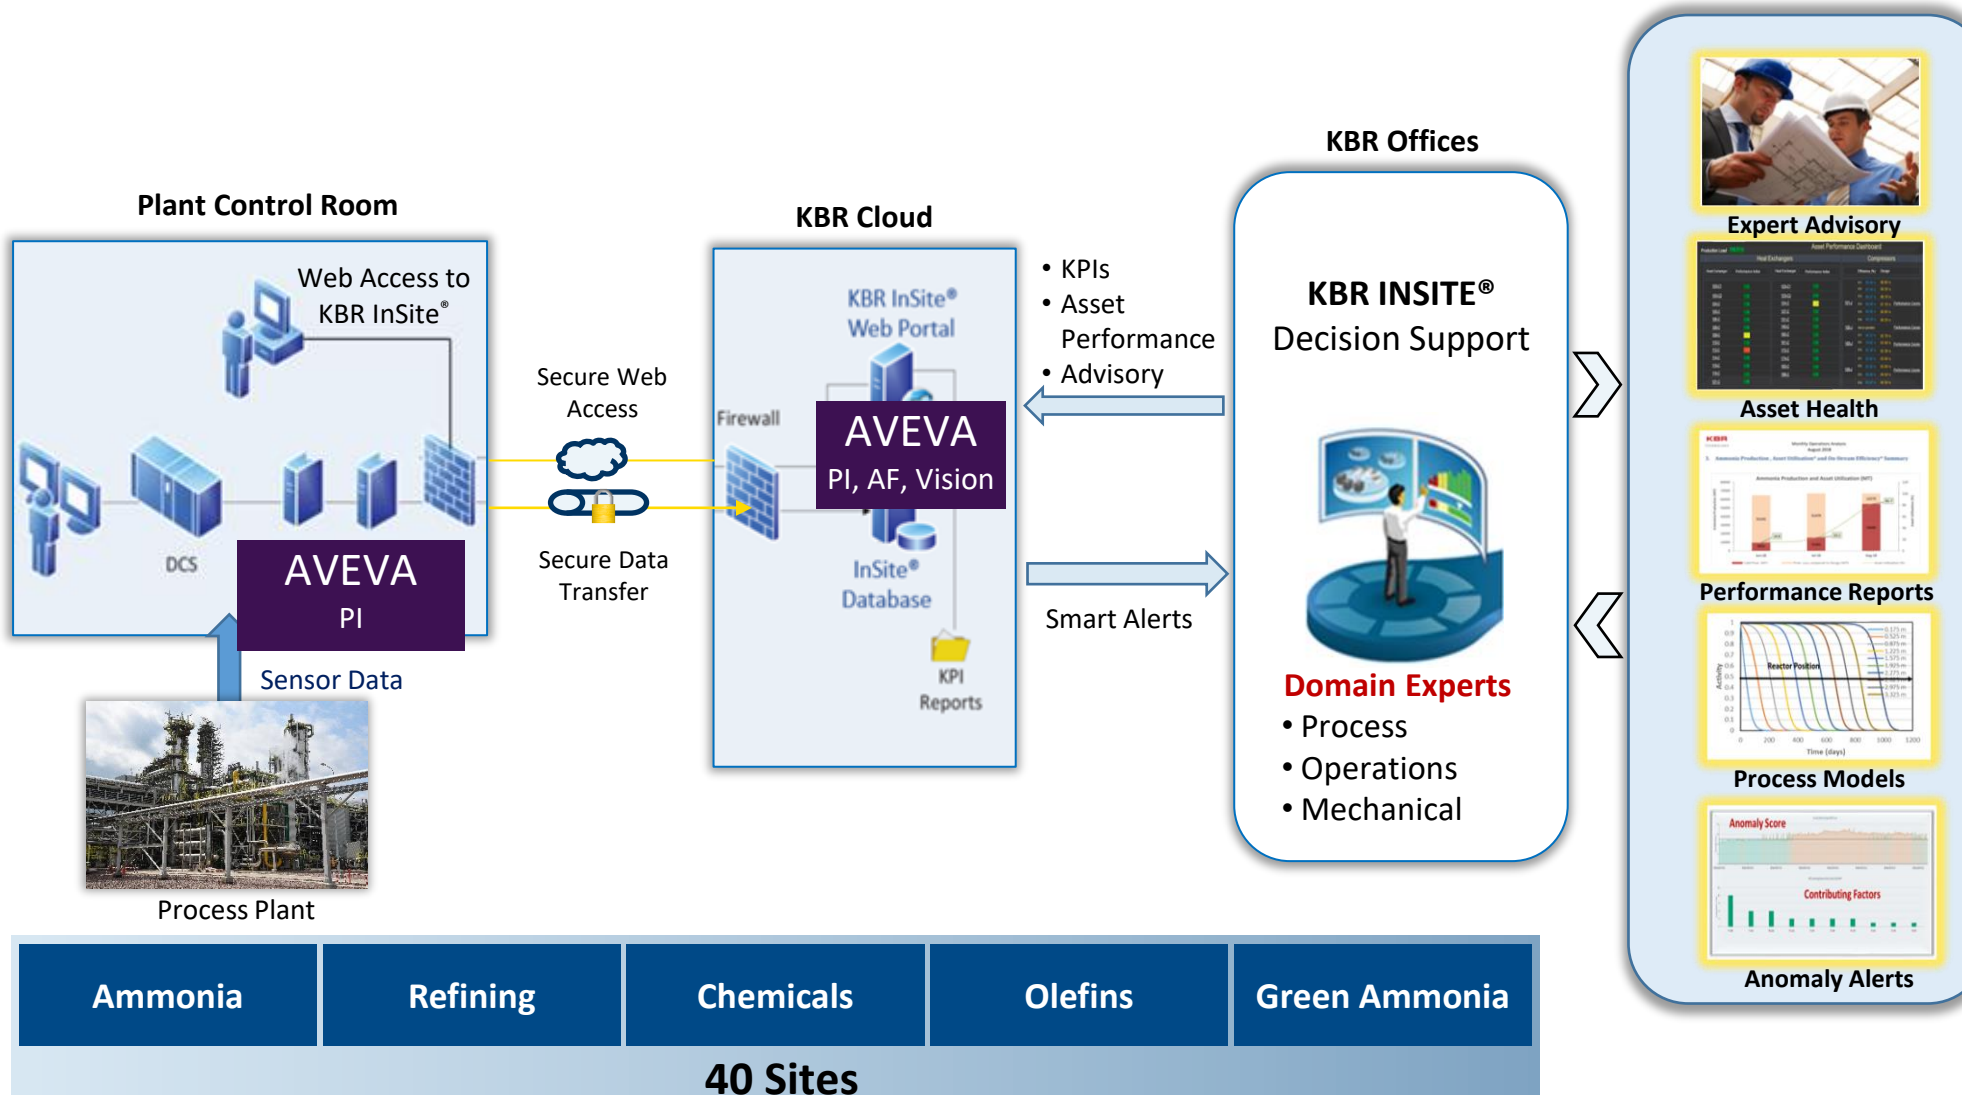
Plant Control Room

Web Access to KBR InSite®

DCS

AVEVA
PI

Sensor Data

Process Plant

Secure Web Access

Secure Data Transfer

KBR Cloud

KBR InSite® Web Portal

Firewall

AVEVA
PI, AF, Vision

InSite® Database

KPI Reports

• KPIs
• Asset Performance
• Advisory

Smart Alerts

KBR Offices

KBR INSITE®
Decision Support

Domain Experts
• Process
• Operations
• Mechanical

Expert Advisory

Asset Health

Performance Reports

Process Models

Anomaly Score

Contributing Factors

Anomaly Alerts

| Ammonia | Refining | Chemicals | Olefins | Green Ammonia |
|---|---|---|---|---|

40 Sites